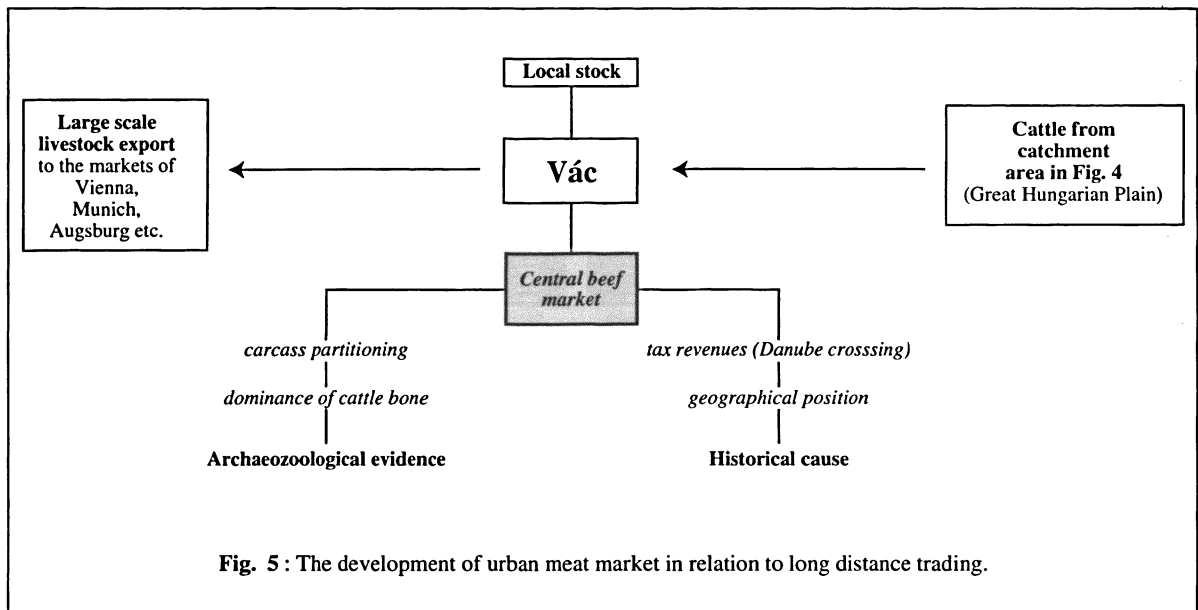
Local stock

Large scale livestock export to the markets of Vienna, Munich, Augsburg etc.

Vác

Cattle from catchment area in Fig. 4 (Great Hungarian Plain)

Central beef market

carcass partitioning

dominance of cattle bone

Archaeozoological evidence

tax revenues (Danube crosssing)

geographical position

Historical cause

Fig. 5 : The development of urban meat market in relation to long distance trading.